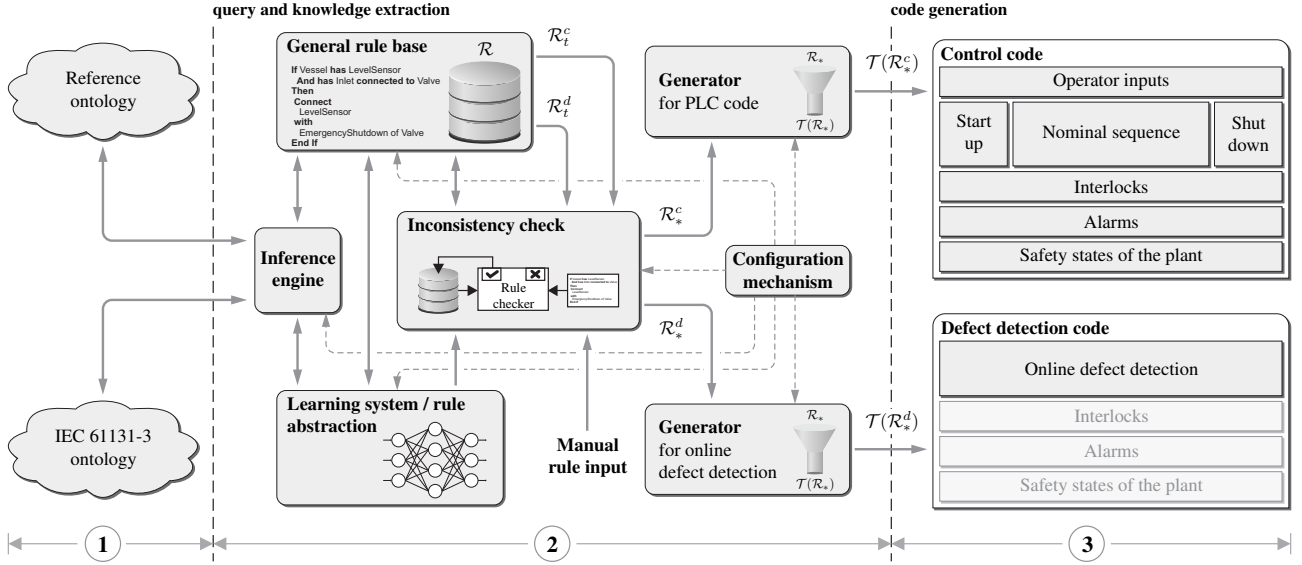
query and knowledge extraction

code generation

Reference ontology

General rule base

$\mathcal{R}$

If Vessel has LevelSensor
And has Inlet connected to Valve
Then
Connect
LevelSensor
with
EmergencyShutdown of Valve
End If

$\mathcal{R}_t^c$

$\mathcal{R}_t^d$

Generator for PLC code

$\mathcal{R}_*$

$\mathcal{T}(\mathcal{R}_*)$

$\mathcal{T}(\mathcal{R}_*^c)$

Control code

Operator inputs

Start up

Nominal sequence

Shut down

Interlocks

Alarms

Safety states of the plant

Inference engine

Inconsistency check

Rule checker

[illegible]

$\mathcal{R}_*^c$

$\mathcal{R}_*^d$

Configuration mechanism

Defect detection code

Online defect detection

Interlocks

Alarms

Safety states of the plant

IEC 61131-3 ontology

Learning system / rule abstraction

Manual rule input

Generator for online defect detection

$\mathcal{R}_*$

$\mathcal{T}(\mathcal{R}_*)$

$\mathcal{T}(\mathcal{R}_*^d)$

1

2

3